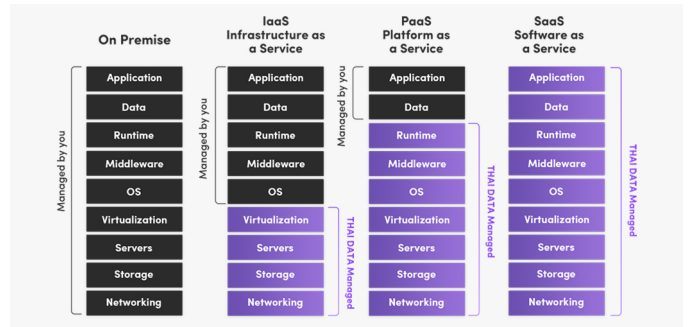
On Premise

Managed by you

Application
Data
Runtime
Middleware
OS
Virtualization
Servers
Storage
Networking

IaaS Infrastructure as a Service

Managed by you

Application
Data
Runtime
Middleware
OS
Virtualization
Servers
Storage
Networking

THAI DATA Managed

PaaS Platform as a Service

Managed by you

Application
Data
Runtime
Middleware
OS
Virtualization
Servers
Storage
Networking

THAI DATA Managed

SaaS Software as a Service

Application
Data
Runtime
Middleware
OS
Virtualization
Servers
Storage
Networking

THAI DATA Managed